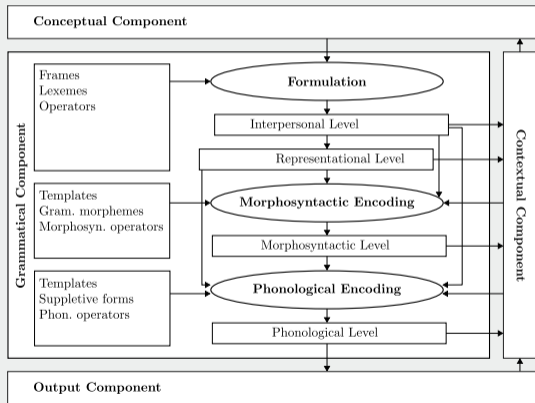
Conceptual Component

Grammatical Component

Frames
Lexemes
Operators

Formulation

Interpersonal Level

Representational Level

Templates
Gram. morphemes
Morphosyn. operators

Morphosyntactic Encoding

Morphosyntactic Level

Templates
Suppletive forms
Phon. operators

Phonological Encoding

Phonological Level

Contextual Component

Output Component